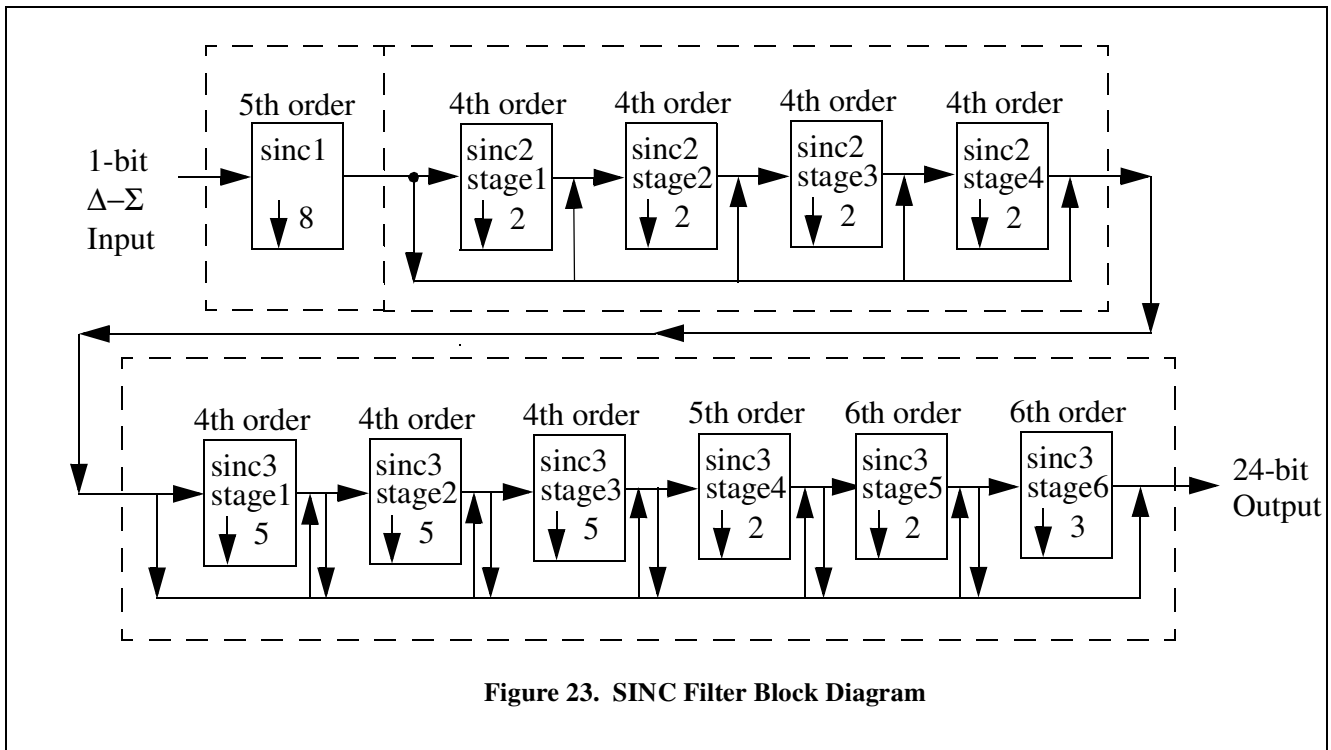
1-bit
$\Delta-\Sigma$
Input

5th order
sinc1
8

4th order
sinc2
stage1
2

4th order
sinc2
stage2
2

4th order
sinc2
stage3
2

4th order
sinc2
stage4
2

4th order
sinc3
stage1
5

4th order
sinc3
stage2
5

4th order
sinc3
stage3
5

5th order
sinc3
stage4
2

6th order
sinc3
stage5
2

6th order
sinc3
stage6
3

24-bit
Output

Figure 23. SINC Filter Block Diagram